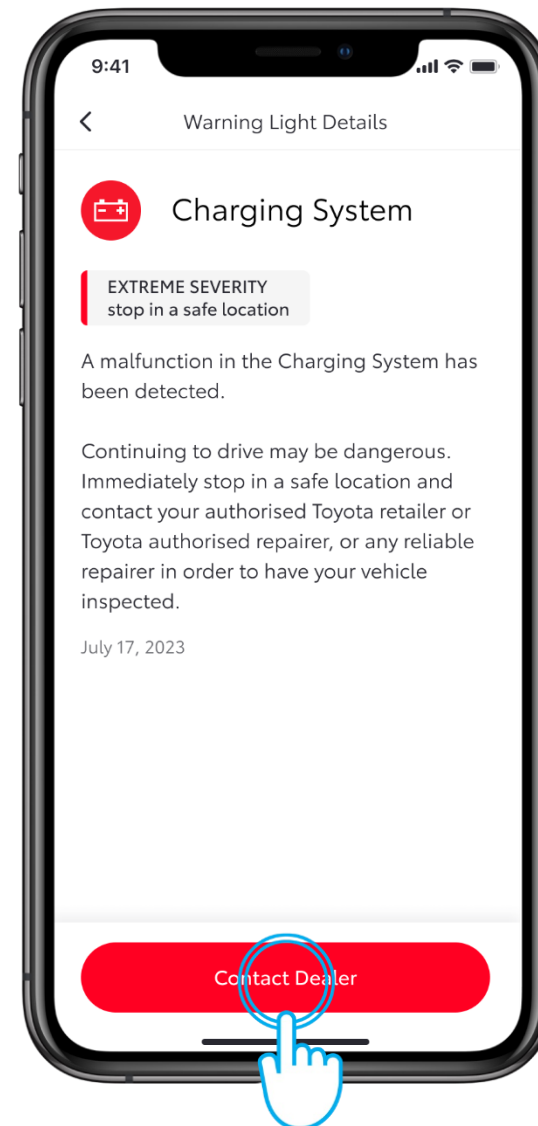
9:41

<

Warning Light Details

Charging System

EXTREME SEVERITY
stop in a safe location

A malfunction in the Charging System has been detected.

Continuing to drive may be dangerous. Immediately stop in a safe location and contact your authorised Toyota retailer or Toyota authorised repairer, or any reliable repairer in order to have your vehicle inspected.

July 17, 2023

Contact Dealer